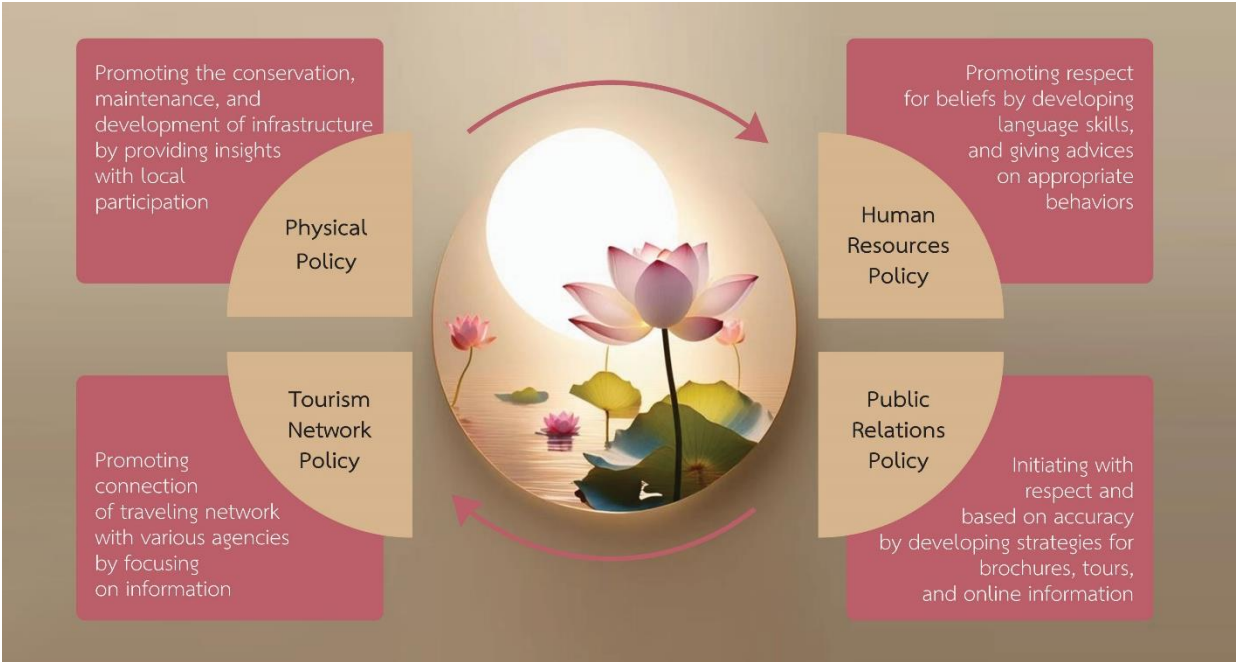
Promoting the conservation, maintenance, and development of infrastructure by providing insights with local participation

Physical Policy

Promoting respect for beliefs by developing language skills, and giving advices on appropriate behaviors

Human Resources Policy

Tourism Network Policy

Promoting connection of traveling network with various agencies by focusing on information

Public Relations Policy

Initiating with respect and based on accuracy by developing strategies for brochures, tours, and online information